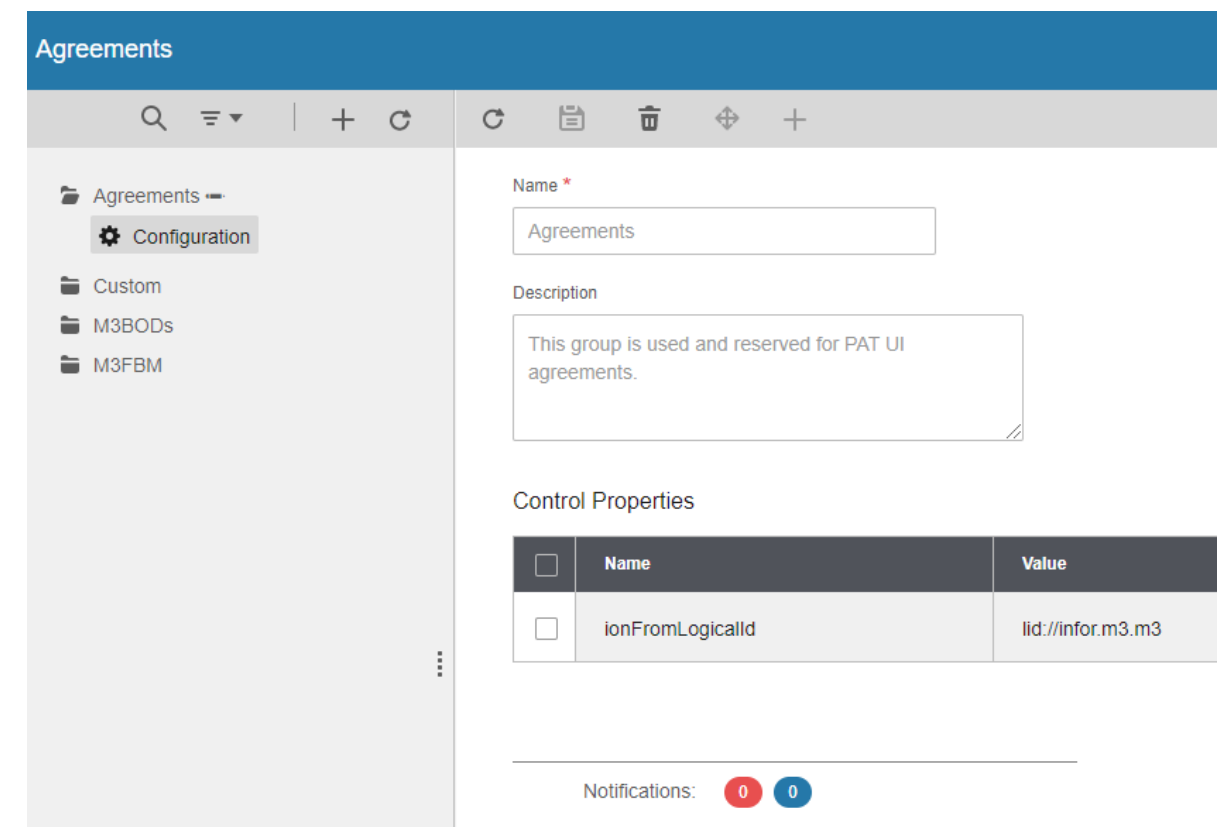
Agreements

Agreements

Configuration

Custom

M3BODs

M3FBM

Name *

Agreements

Description

This group is used and reserved for PAT UI agreements.

Control Properties

| | Name | Value |
|---|---|---|
| | ionFromLogicalId | lid://infor.m3.m3 |

Notifications: 0 0